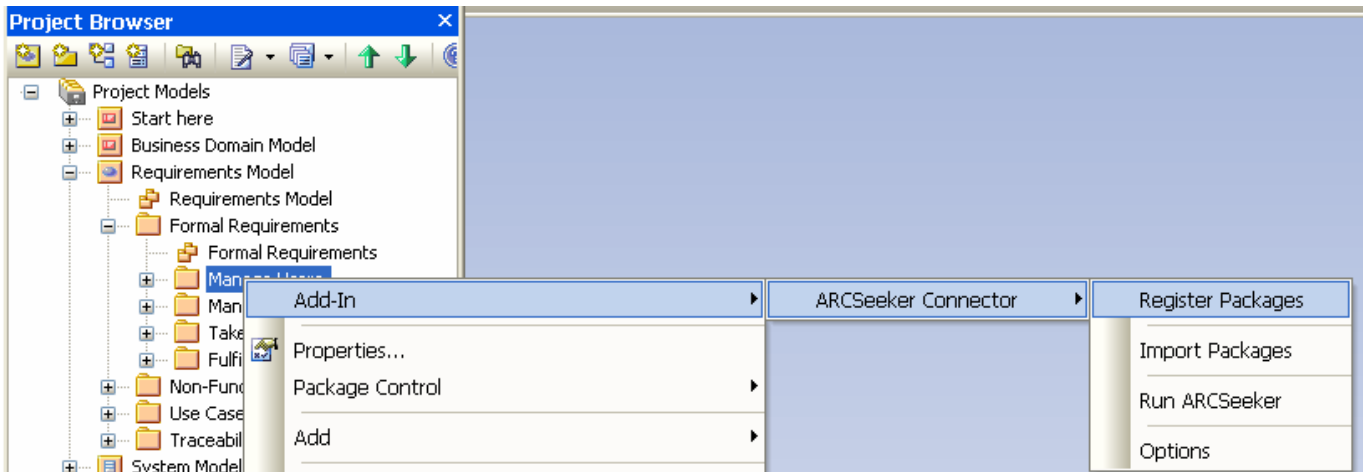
Project Browser

Project Models
Start here
Business Domain Model
Requirements Model
Requirements Model
Formal Requirements
Formal Requirements
Manage Users
Man
Take
Fulfi
Non-Func
Use Case
Traceabil
System Model

Add-In
Properties...
Package Control
Add

ARCSeeker Connector

Register Packages
Import Packages
Run ARCSeeker
Options